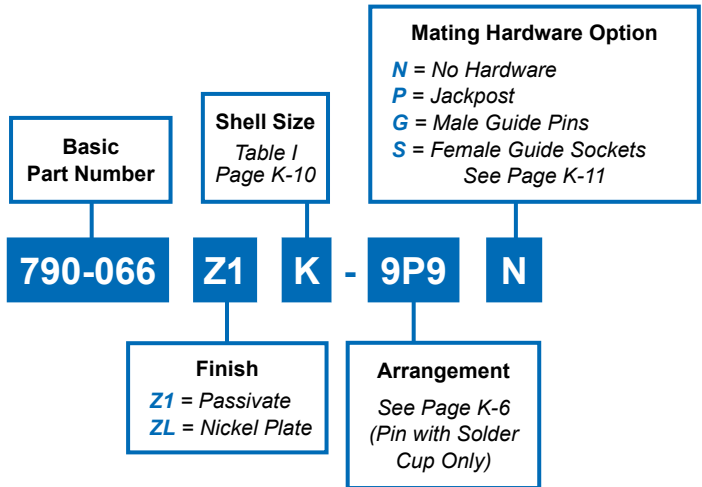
Mating Hardware Option
N = No Hardware
P = Jackpost
G = Male Guide Pins
S = Female Guide Sockets
See Page K-11

Shell Size
Table I
Page K-10

Basic
Part Number

790-066 Z1 K - 9P9 N

Finish
Z1 = Passivate
ZL = Nickel Plate

Arrangement
See Page K-6
(Pin with Solder Cup Only)